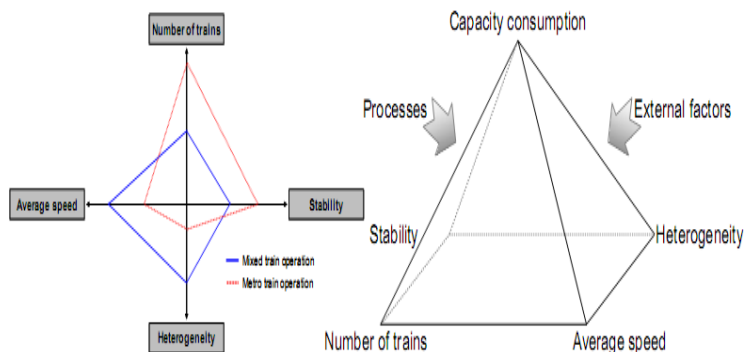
Number of trains

Average speed

Stability

Heterogeneity

Mixed train operation

Metro train operation

Capacity consumption

Processes

External factors

Stability

Heterogeneity

Number of trains

Average speed